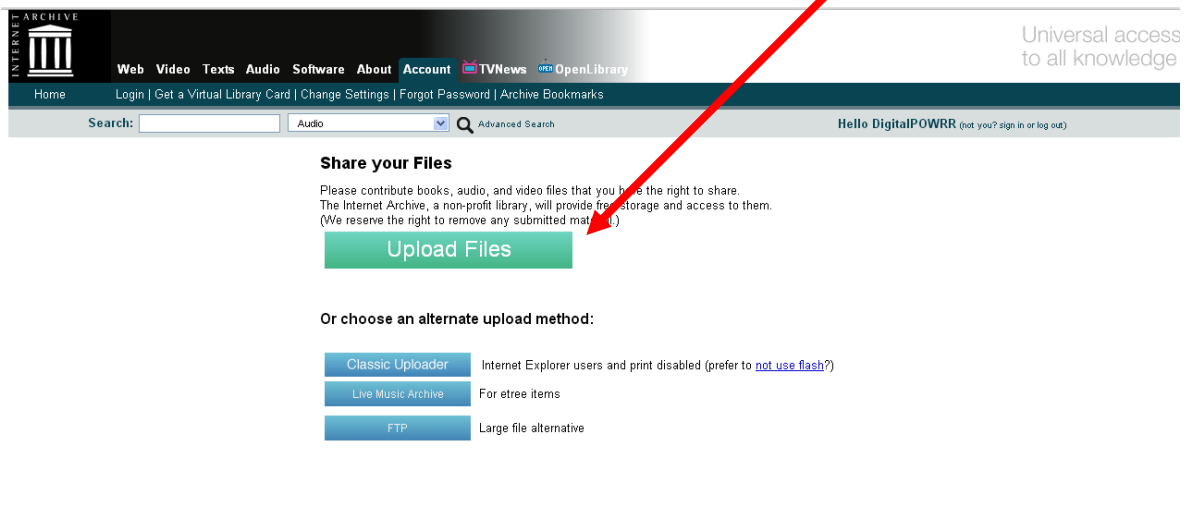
INTERNET ARCHIVE

Web Video Texts Audio Software About Account TVNews OpenLibrary

Universal access to all knowledge

Home Login | Get a Virtual Library Card | Change Settings | Forgot Password | Archive Bookmarks

Search: Audio Advanced Search Hello DigitalPOWRR (not you? sign in or log out)

Share your Files

Please contribute books, audio, and video files that you h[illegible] the right to share.
The Internet Archive, a non-profit library, will provide fre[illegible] storage and access to them.
(We reserve the right to remove any submitted mat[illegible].)

Upload Files

Or choose an alternate upload method:

Classic Uploader Internet Explorer users and print disabled (prefer to not use flash?)

Live Music Archive For etree items

FTP Large file alternative